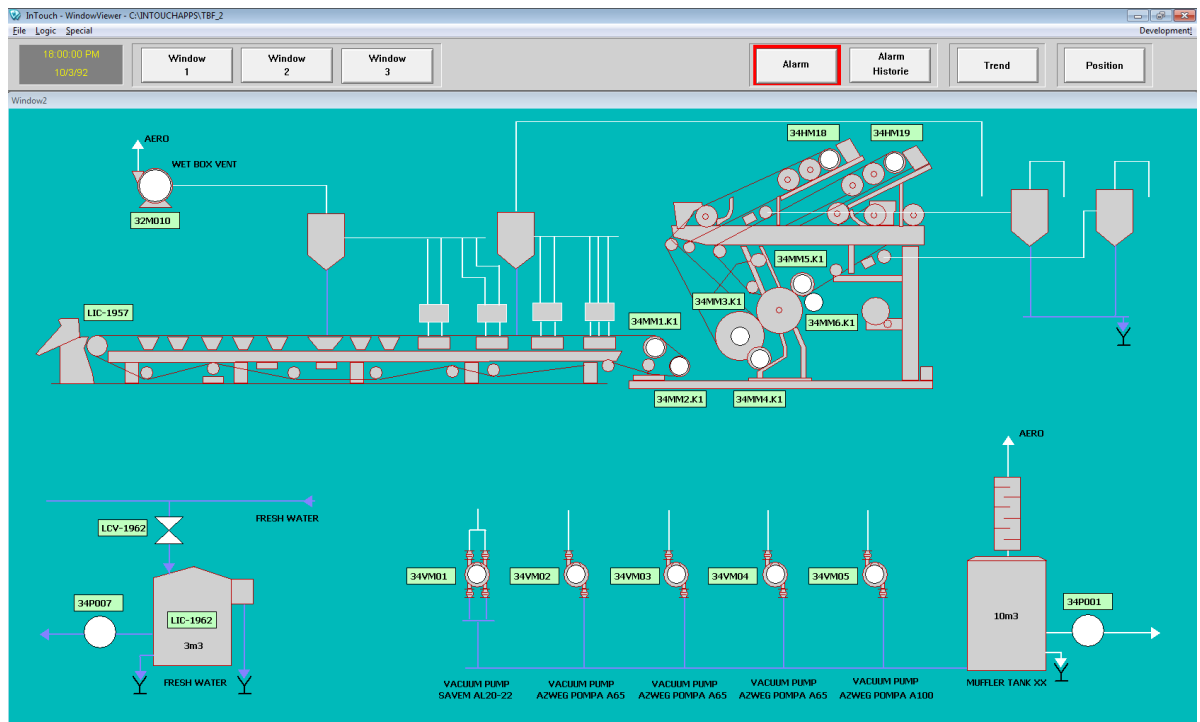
InTouch - WindowViewer - C:\INTOUCHAPPS\TBF_2

File Logic Special

Development

18:00:00 PM
10/3/92

Window 1

Window 2

Window 3

Alarm

Alarm Historie

Trend

Position

Window2

AERO

WET BOX VENT

32M010

34HM18

34HM19

34MM5.K1

34MM3.K1

34MM6.K1

LIC-1957

34MM1.K1

34MM2.K1

34MM4.K1

AERO

FRESH WATER

LCV-1962

34P007

LIC-1962

3m3

FRESH WATER

34VM01

34VM02

34VM03

34VM04

34VM05

10m3

34P001

VACUUM PUMP SAVEM AL20-22

VACUUM PUMP AZWEG POMPA A65

VACUUM PUMP AZWEG POMPA A65

VACUUM PUMP AZWEG POMPA A65

VACUUM PUMP AZWEG POMPA A100

MUFFLER TANK XX